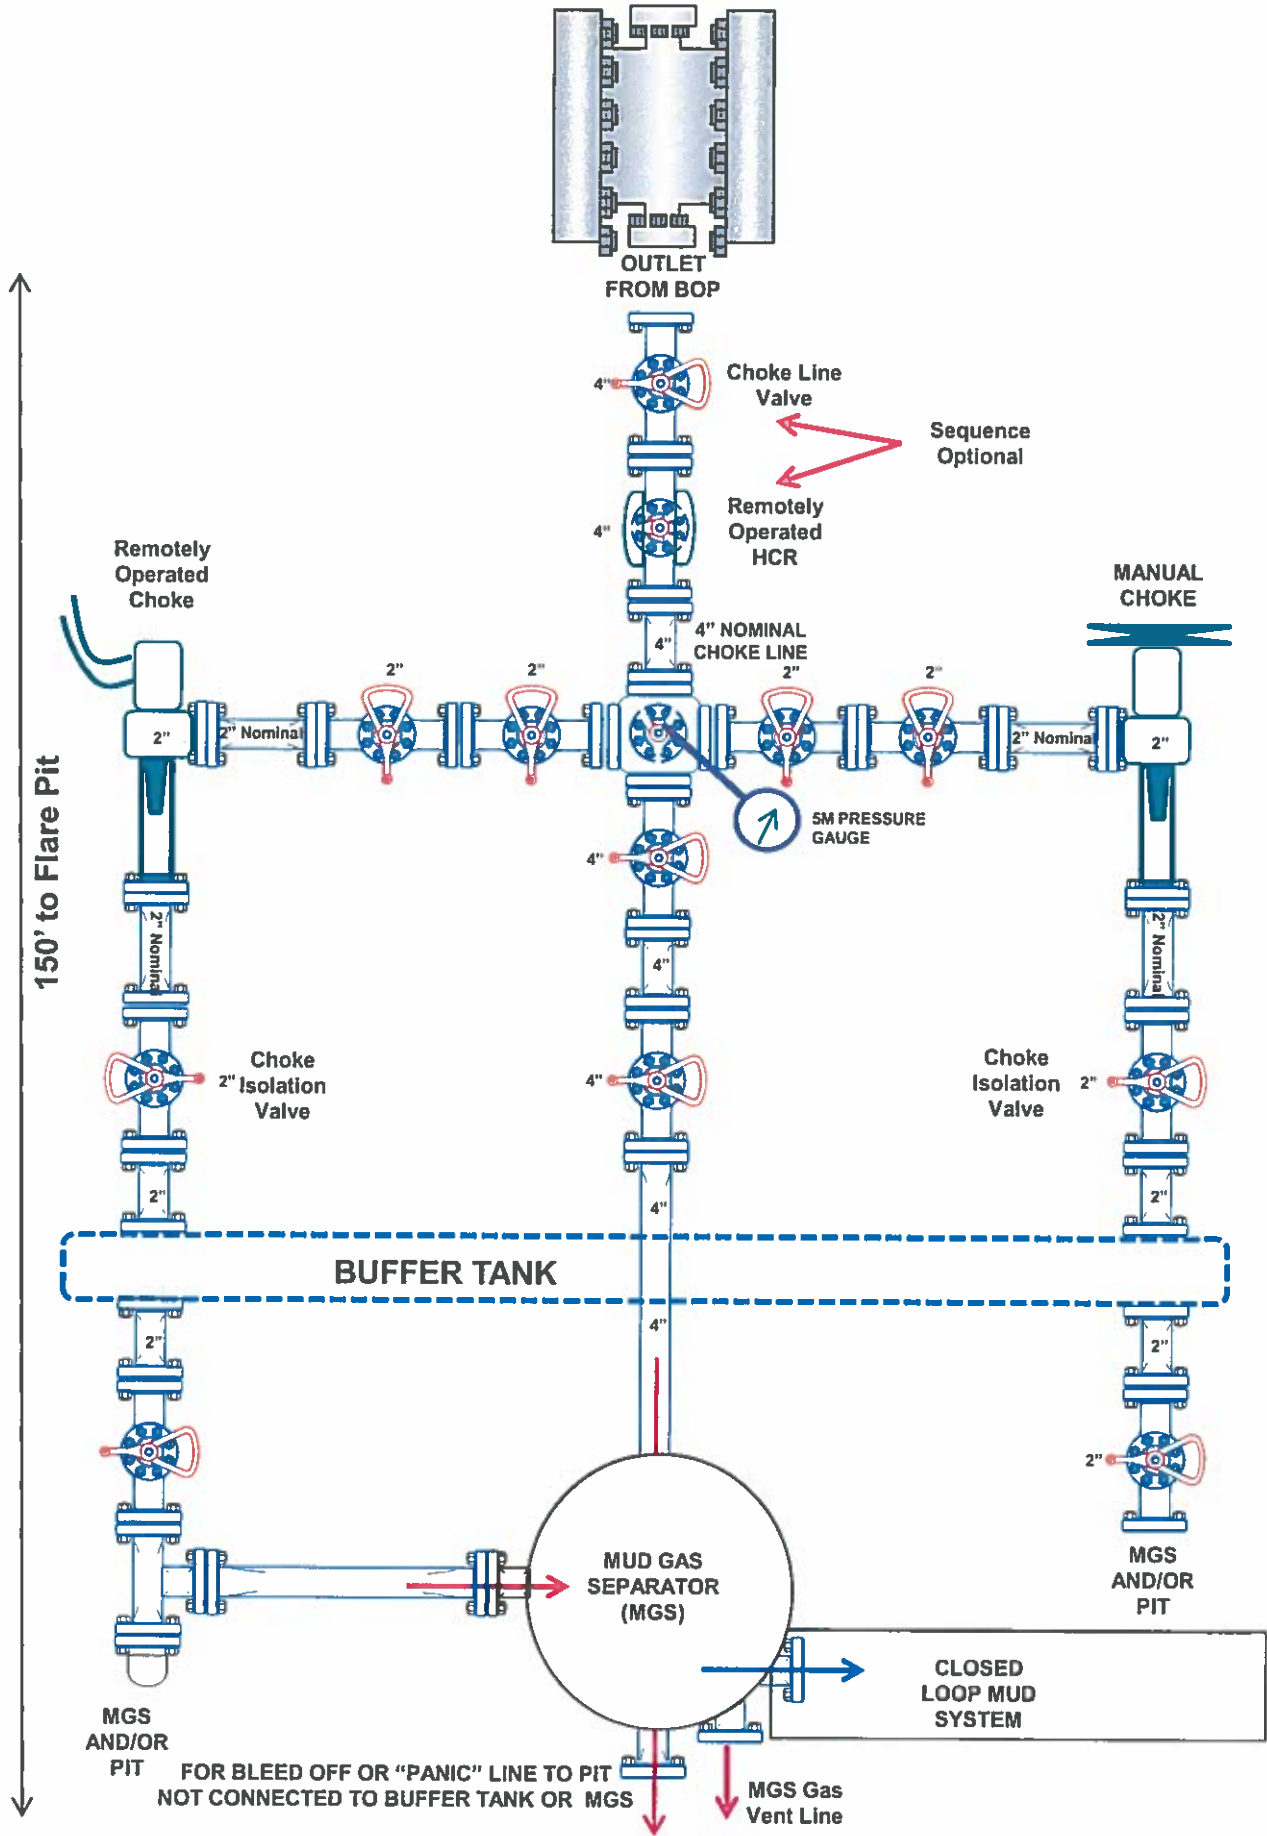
OUTLET FROM BOP

4"

Choke Line Valve

Sequence Optional

4"

Remotely Operated HCR

Remotely Operated Choke

MANUAL CHOKE

4"

4" NOMINAL CHOKE LINE

2"

2"

2"

2"

2"

2" Nominal

2" Nominal

2"

5M PRESSURE GAUGE

150' to Flare Pit

4"

2" Nominal

2" Nominal

4"

Choke 2" Isolation Valve

4"

Choke Isolation Valve 2"

2"

4"

2"

BUFFER TANK

2"

4"

2"

2"

MUD GAS SEPARATOR (MGS)

MGS AND/OR PIT

CLOSED LOOP MUD SYSTEM

MGS AND/OR PIT

FOR BLEED OFF OR "PANIC" LINE TO PIT NOT CONNECTED TO BUFFER TANK OR MGS

MGS Gas Vent Line